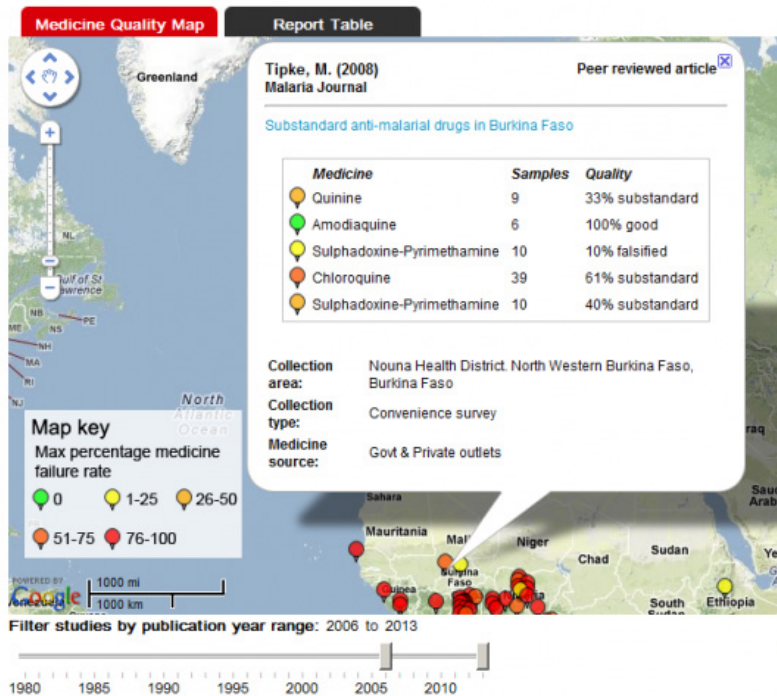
Medicine Quality Map
Report Table

Greenland

Tipke, M. (2008)
Malaria Journal
Peer reviewed article

Substandard anti-malarial drugs in Burkina Faso

| Medicine | Samples | Quality |
|---|---|---|
| Quinine | 9 | 33% substandard |
| Amodiaquine | 6 | 100% good |
| Sulphadoxine-Pyrimethamine | 10 | 10% falsified |
| Chloroquine | 39 | 61% substandard |
| Sulphadoxine-Pyrimethamine | 10 | 40% substandard |

Collection area: Nouna Health District. North Western Burkina Faso, Burkina Faso
Collection type: Convenience survey
Medicine source: Govt & Private outlets

NL
Gulf of St Lawrence
NB
PE
ME
NS
NH
MA
RI
NJ
North Atlantic Ocean
Iraq
Saudi Arabia

Map key
Max percentage medicine failure rate
0
1-25
26-50
51-75
76-100

Sahara
Mauritania
Mali
Niger
Chad
Sudan
Burkina Faso
Guinea
South Sudan
Ethiopia
Ye

POWERED BY Google
1000 mi
1000 km
Venezuela

Filter studies by publication year range: 2006 to 2013

1980 1985 1990 1995 2000 2005 2010